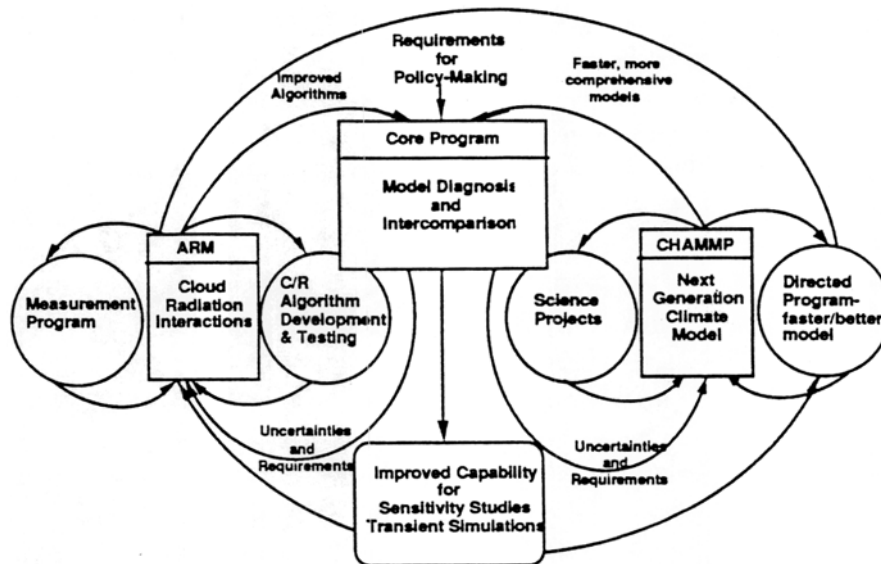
Requirements for Policy-Making

Improved Algorithms

Faster, more comprehensive models

Core Program

Model Diagnosis and Intercomparison

ARM

Cloud Radiation Interactions

Measurement Program

C/R Algorithm Development & Testing

Science Projects

CHAMMP

Next Generation Climate Model

Directed Program-faster/better model

Uncertainties and Requirements

Uncertainties and Requirements

Improved Capability for Sensitivity Studies Transient Simulations